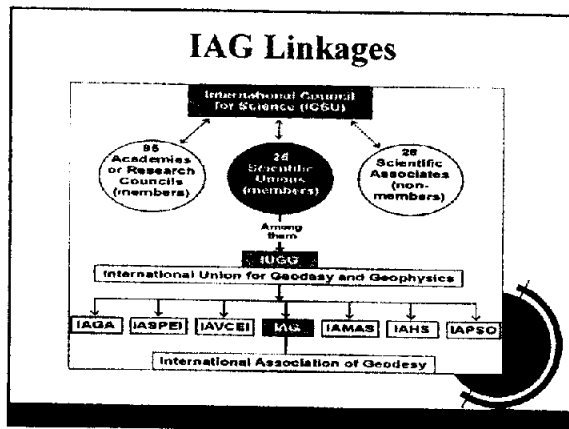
IAG Linkages

International Council for Science (ICSU)

95 Academies or Research Councils (members)

26 Scientific Unions (members)

28 Scientific Associates (non-members)

Among them

IUGG

International Union for Geodesy and Geophysics

IAGA

IASPEI

IAVCEI

IAG

IAMAS

IAHS

IAPSO

International Association of Geodesy